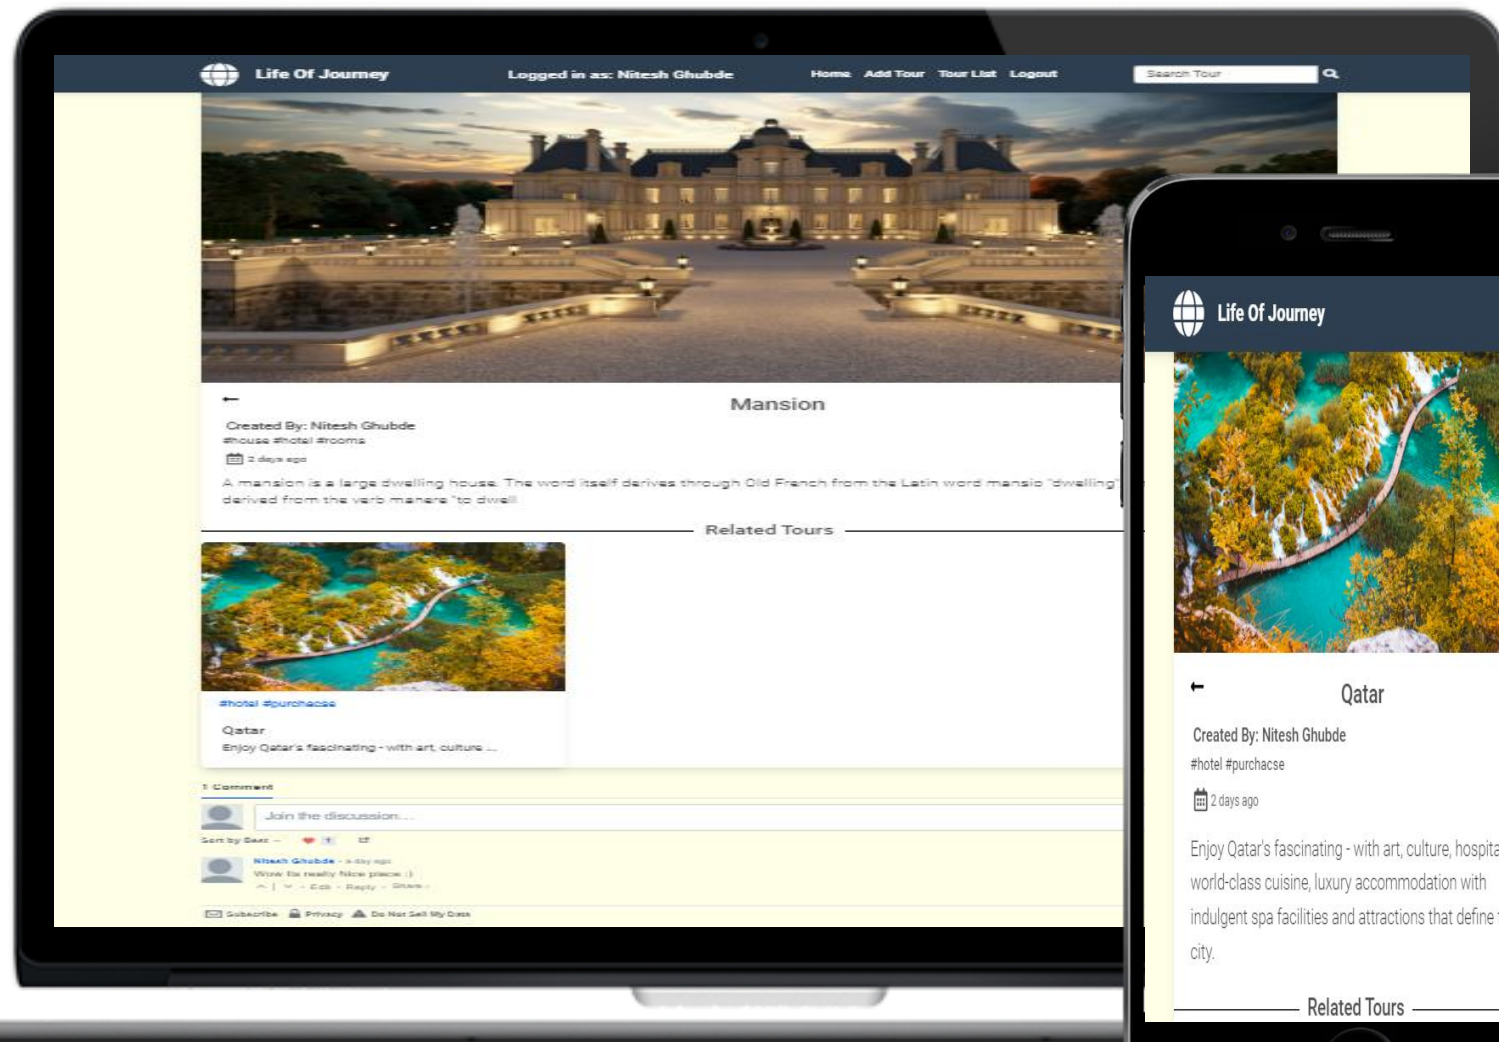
Life Of Journey

Logged in as: Nitesh Ghubde

Home Add Tour Tour List Logout

Search Tour

←

Mansion

Created By: Nitesh Ghubde

#house #hotel #rooms

2 days ago

A mansion is a large dwelling house. The word itself derives through Old French from the Latin word mansio "dwelling" derived from the verb manere "to dwell

Related Tours

#hotel #purchacse

Qatar

Enjoy Qatar's fascinating - with art, culture ...

1 Comment

Join the discussion...

Sort by Best

Nitesh Ghubde - a day ago

Wow its really Nice place :)

^ | v · Edit · Reply · Share ›

Subscribe Privacy Do Not Sell My Data

Life Of Journey

←

Qatar

Created By: Nitesh Ghubde

#hotel #purchacse

2 days ago

Enjoy Qatar's fascinating - with art, culture, hospita world-class cuisine, luxury accommodation with indulgent spa facilities and attractions that define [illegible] city.

Related Tours